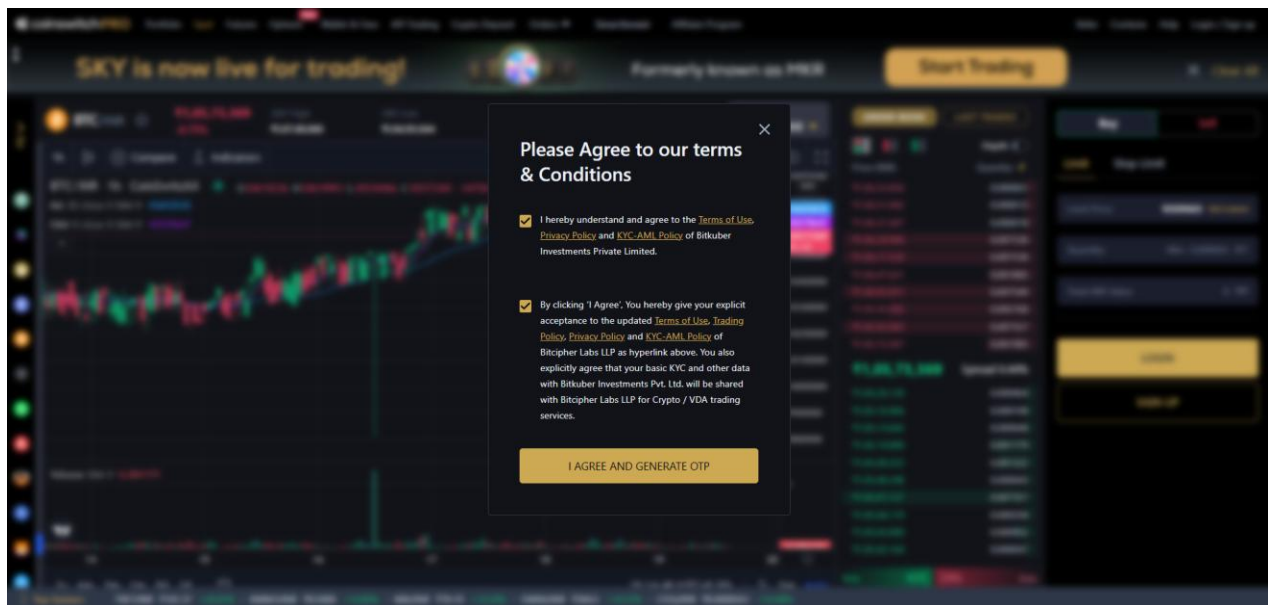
SKY is now live for trading!

Formerly known as MKR

Start Trading

Please Agree to our terms & Conditions

I hereby understand and agree to the Terms of Use, Privacy Policy and KYC-AML Policy of Bitkuber Investments Private Limited.

By clicking 'I Agree', You hereby give your explicit acceptance to the updated Terms of Use, Trading Policy, Privacy Policy and KYC-AML Policy of Bitcipher Labs LLP as hyperlink above. You also explicitly agree that your basic KYC and other data with Bitkuber Investments Pvt. Ltd. will be shared with Bitcipher Labs LLP for Crypto / VDA trading services.

I AGREE AND GENERATE OTP